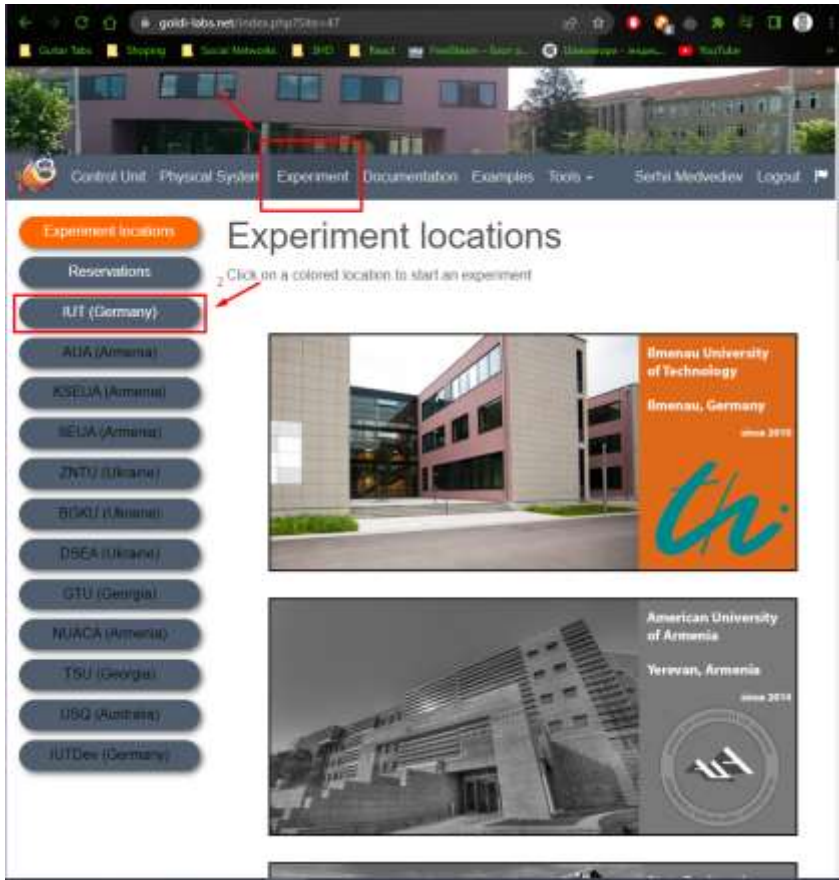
goldi-labs.net/index.php?site=47

Guitar Tabs Shopping Social Networks 3HD React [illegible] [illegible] YouTube

Control Unit Physical System Experiment Documentation Examples Tools Serhii Medvediev Logout

Experiment locations

Reservations

IUT (Germany)

AUA (Armenia)

KSEUA (Armenia)

IIEUA (Armenia)

ZNTU (Ukraine)

BGKU (Ukraine)

DSEA (Ukraine)

GTU (Georgia)

NUACA (Armenia)

TSU (Georgia)

USQ (Australia)

IUTDev (Germany)

Experiment locations

2

Click on a colored location to start an experiment

Ilmenau University of Technology

Ilmenau, Germany

since 2010

American University of Armenia

Yerevan, Armenia

since 2014